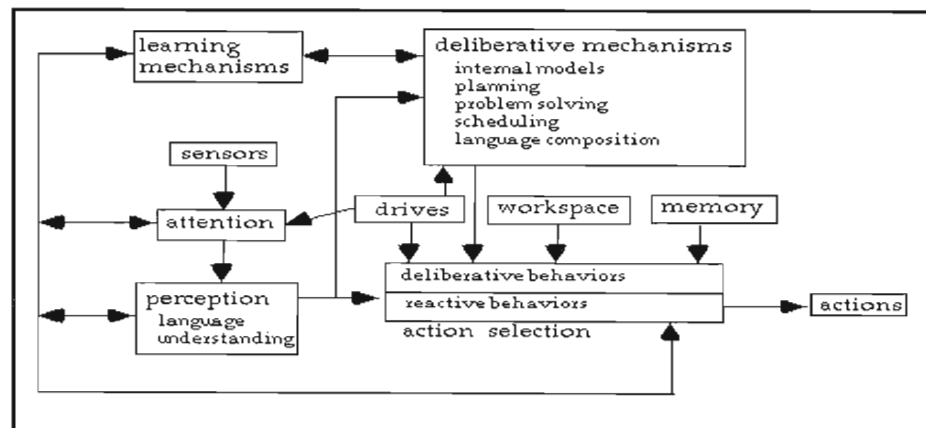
learning mechanisms

deliberative mechanisms
internal models
planning
problem solving
scheduling
language composition

sensors

attention

drives

workspace

memory

deliberative behaviors

reactive behaviors

action selection

perception
language understanding

actions